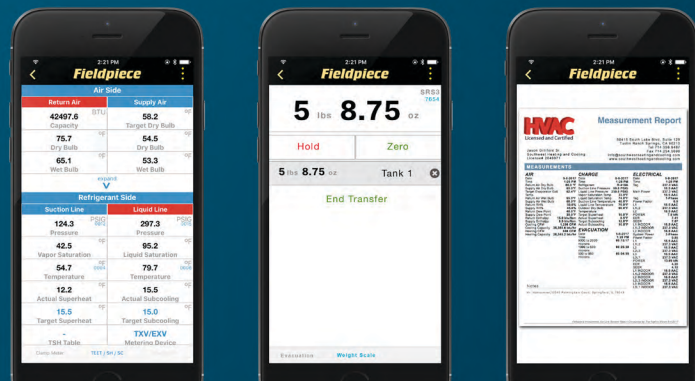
2:21 PM
Fieldpiece

Air Side

| Return Air | Supply Air |
|---|---|
| 42497.6 BTU Capacity | 58.2 ºF Target Dry Bulb |
| 75.7 ºF Dry Bulb | 54.5 ºF Dry Bulb |
| 65.1 ºF Wet Bulb | 53.3 ºF Wet Bulb |

expand

Refrigerant Side

| Suction Line | Liquid Line |
|---|---|
| 124.3 PSIG Pressure | 297.3 PSIG Pressure |
| 42.5 ºF Vapor Saturation | 95.2 ºF Liquid Saturation |
| 54.7 ºF Temperature | 79.7 ºF Temperature |
| 12.2 ºF Actual Superheat | 15.5 ºF Actual Subcooling |
| 15.5 ºF Target Superheat | 15.0 ºF Target Subcooling |
| - TSH Table | TXV/EXV Metering Device |

Comp. Meter
TEST / SH / SC

2:21 PM
Fieldpiece

SRS3
7654

5 lbs 8.75 oz

Hold
Zero

5 lbs 8.75 oz
Tank 1

End Transfer

Evacuation
Weight Scale

2:21 PM
Fieldpiece

HVAC
Licensed and Certified

Measurement Report

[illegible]

MEASUREMENTS

AIR
CHARGE
ELECTRICAL
EVACUATION

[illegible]

Notes
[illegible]